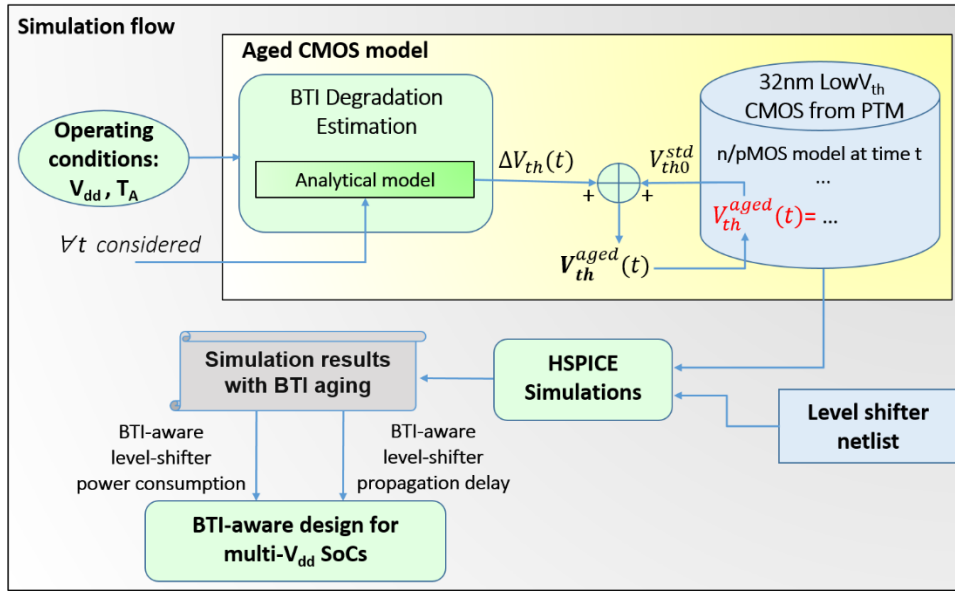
Simulation flow

Aged CMOS model

Operating conditions: $V_{dd}$ , $T_A$

BTI Degradation Estimation

Analytical model

$\forall t$ considered

$\Delta V_{th}(t)$

$V_{th0}^{std}$

+

+

$V_{th}^{aged}(t)$

32nm Low$V_{th}$ CMOS from PTM

n/pMOS model at time t

...

$V_{th}^{aged}(t)$= ...

Simulation results with BTI aging

HSPICE Simulations

Level shifter netlist

BTI-aware level-shifter power consumption

BTI-aware level-shifter propagation delay

BTI-aware design for multi-$V_{dd}$ SoCs